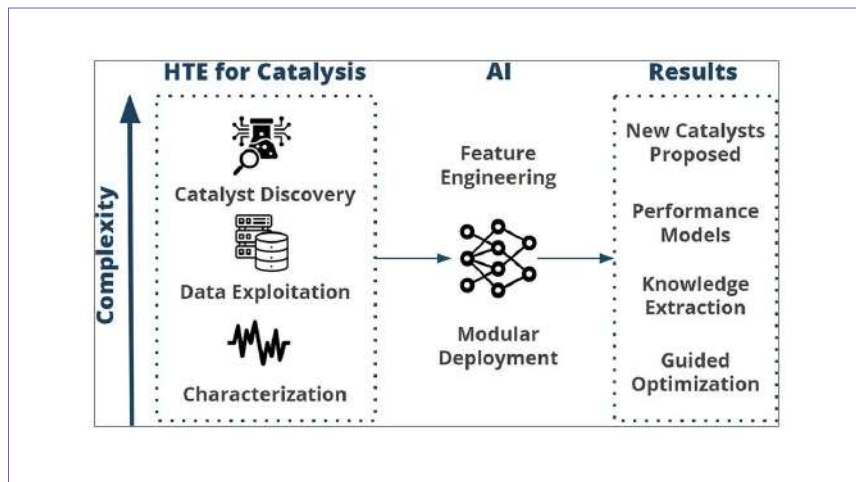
HTE for Catalysis

AI

Results

Complexity

Catalyst Discovery

Data Exploitation

Characterization

Feature Engineering

Modular Deployment

New Catalysts Proposed

Performance Models

Knowledge Extraction

Guided Optimization